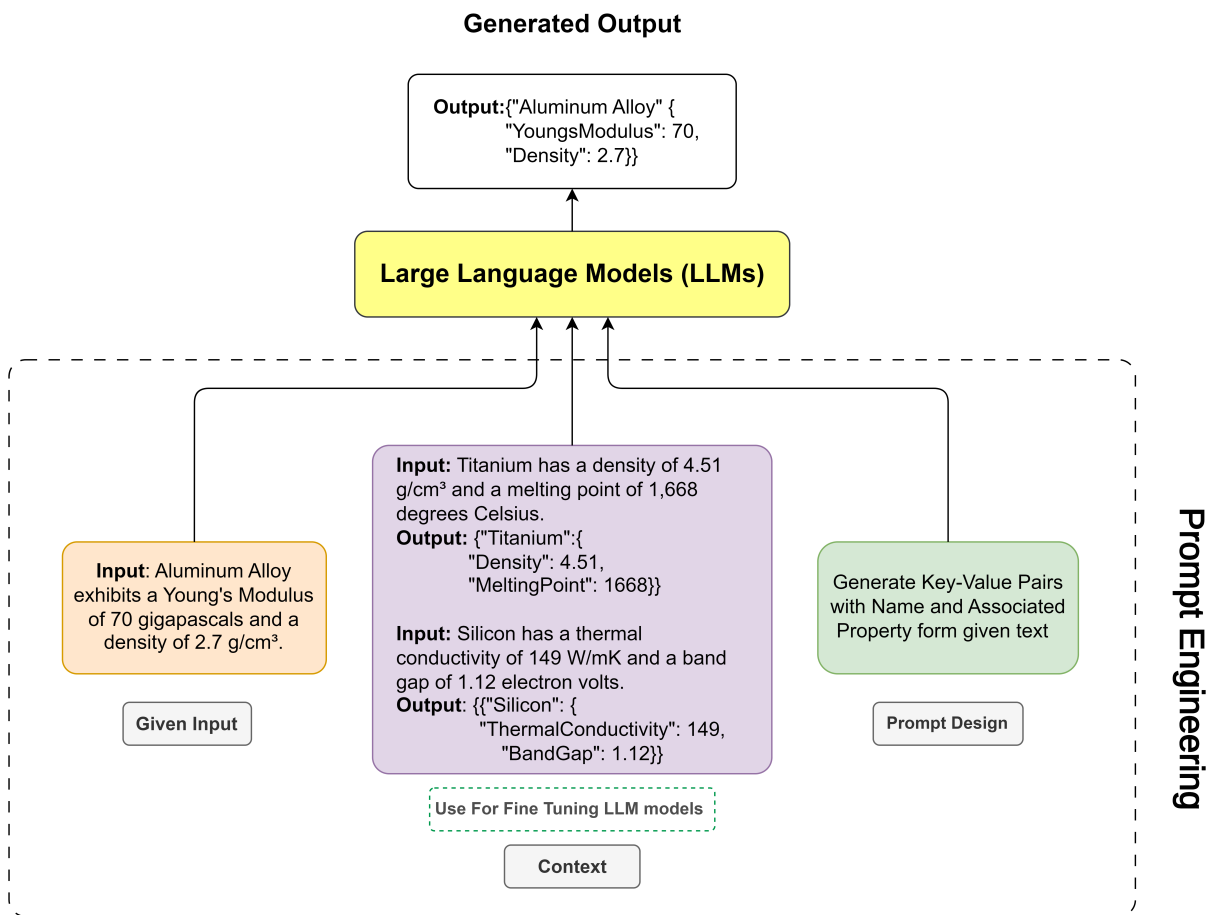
Generated Output

Output:{"Aluminum Alloy" { "YoungsModulus": 70, "Density": 2.7}}

Large Language Models (LLMs)

Input: Aluminum Alloy exhibits a Young's Modulus of 70 gigapascals and a density of 2.7 g/cm³.

Given Input

Input: Titanium has a density of 4.51 g/cm³ and a melting point of 1,668 degrees Celsius.
Output: {"Titanium":{ "Density": 4.51, "MeltingPoint": 1668}}

Input: Silicon has a thermal conductivity of 149 W/mK and a band gap of 1.12 electron volts.
Output: {{"Silicon": { "ThermalConductivity": 149, "BandGap": 1.12}}

Use For Fine Tuning LLM models

Context

Generate Key-Value Pairs with Name and Associated Property form given text

Prompt Design

Prompt Engineering